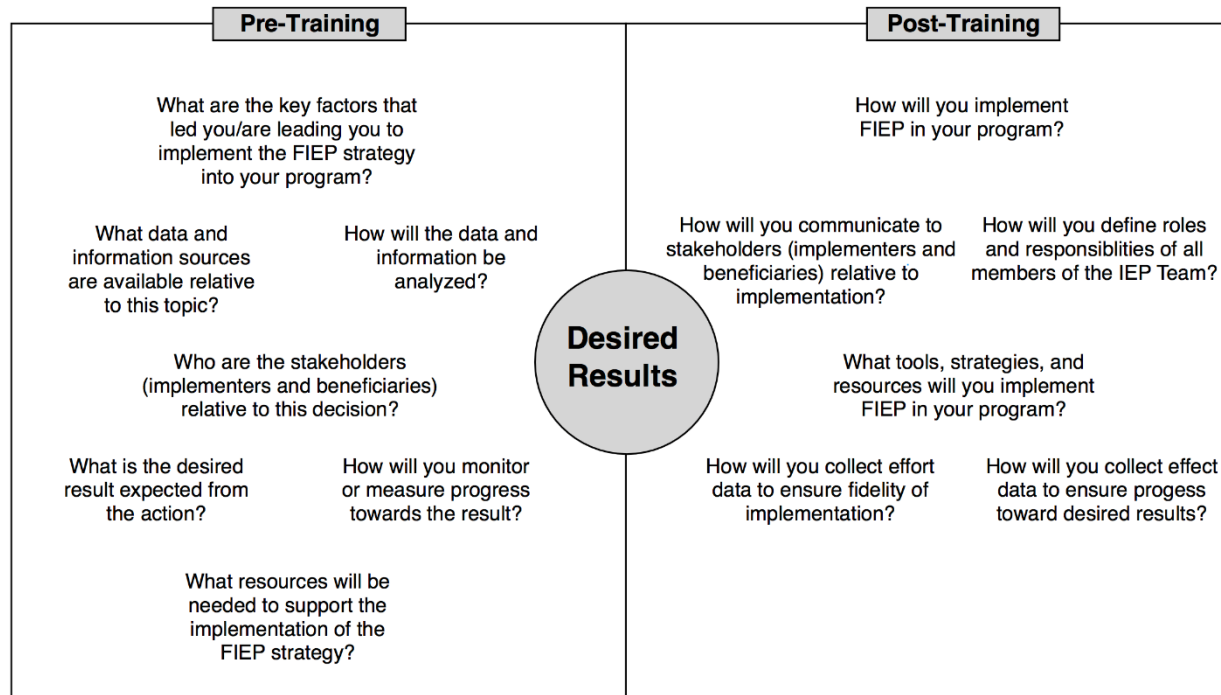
Pre-Training

What are the key factors that led you/are leading you to implement the FIEP strategy into your program?

What data and information sources are available relative to this topic?

How will the data and information be analyzed?

Who are the stakeholders (implementers and beneficiaries) relative to this decision?

What is the desired result expected from the action?

How will you monitor or measure progress towards the result?

What resources will be needed to support the implementation of the FIEP strategy?

Desired Results

Post-Training

How will you implement FIEP in your program?

How will you communicate to stakeholders (implementers and beneficiaries) relative to implementation?

How will you define roles and responsiblities of all members of the IEP Team?

What tools, strategies, and resources will you implement FIEP in your program?

How will you collect effort data to ensure fidelity of implementation?

How will you collect effect data to ensure progess toward desired results?